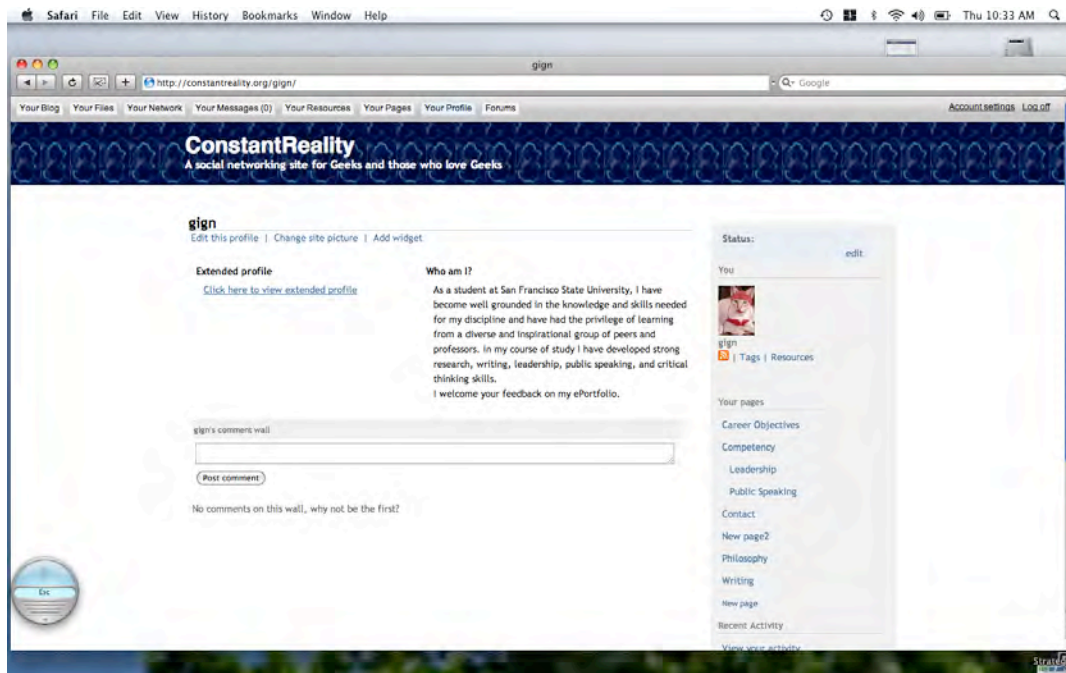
Safari File Edit View History Bookmarks Window Help

Thu 10:33 AM

gign

http://constantreality.org/gign/

Q- Google

Your Blog Your Files Your Network Your Messages (0) Your Resources Your Pages Your Profile Forums

Account settings Log off

ConstantReality
A social networking site for Geeks and those who love Geeks

gign
Edit this profile | Change site picture | Add widget

Extended profile
Click here to view extended profile

Who am I?
As a student at San Francisco State University, I have become well grounded in the knowledge and skills needed for my discipline and have had the privilege of learning from a diverse and inspirational group of peers and professors. In my course of study I have developed strong research, writing, leadership, public speaking, and critical thinking skills.
I welcome your feedback on my ePortfolio.

gign's comment wall

Post comment

No comments on this wall, why not be the first?

Status:
edit
You

gign
| Tags | Resources

Your pages
Career Objectives
Competency
Leadership
Public Speaking
Contact
New page2
Philosophy
Writing
New page
Recent Activity
View your activity

Esc